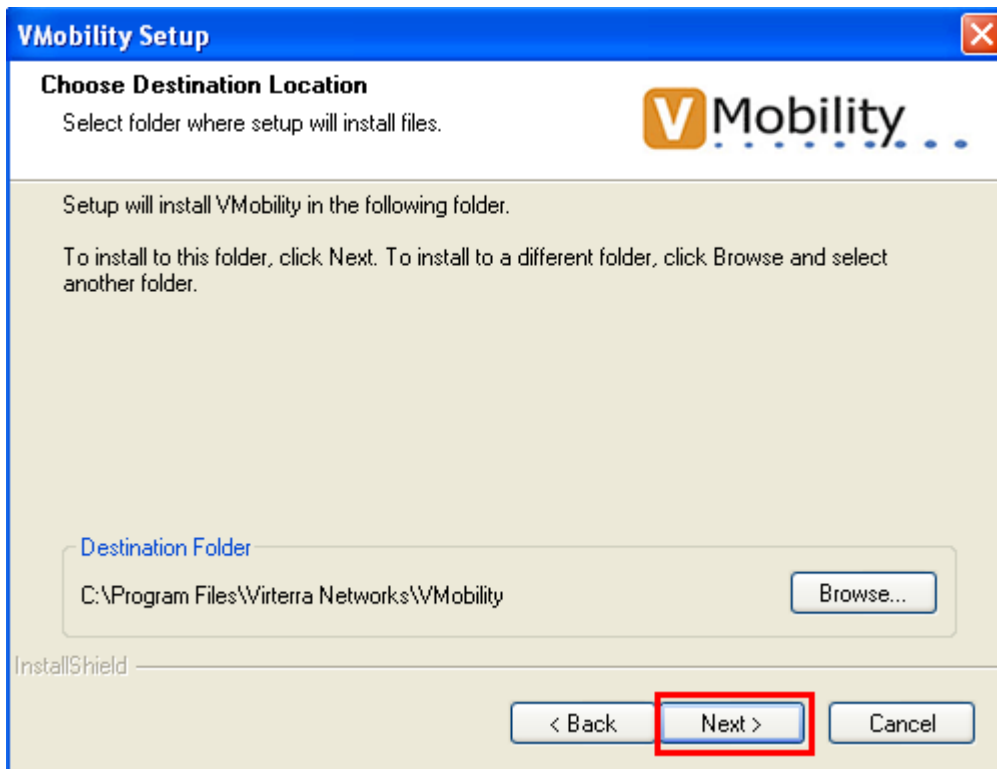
VMobility Setup

Choose Destination Location

Select folder where setup will install files.

VMobility

Setup will install VMobility in the following folder.

To install to this folder, click Next. To install to a different folder, click Browse and select another folder.

Destination Folder

C:\Program Files\Virterra Networks\VMobility

Browse...

InstallShield

< Back

Next >

Cancel